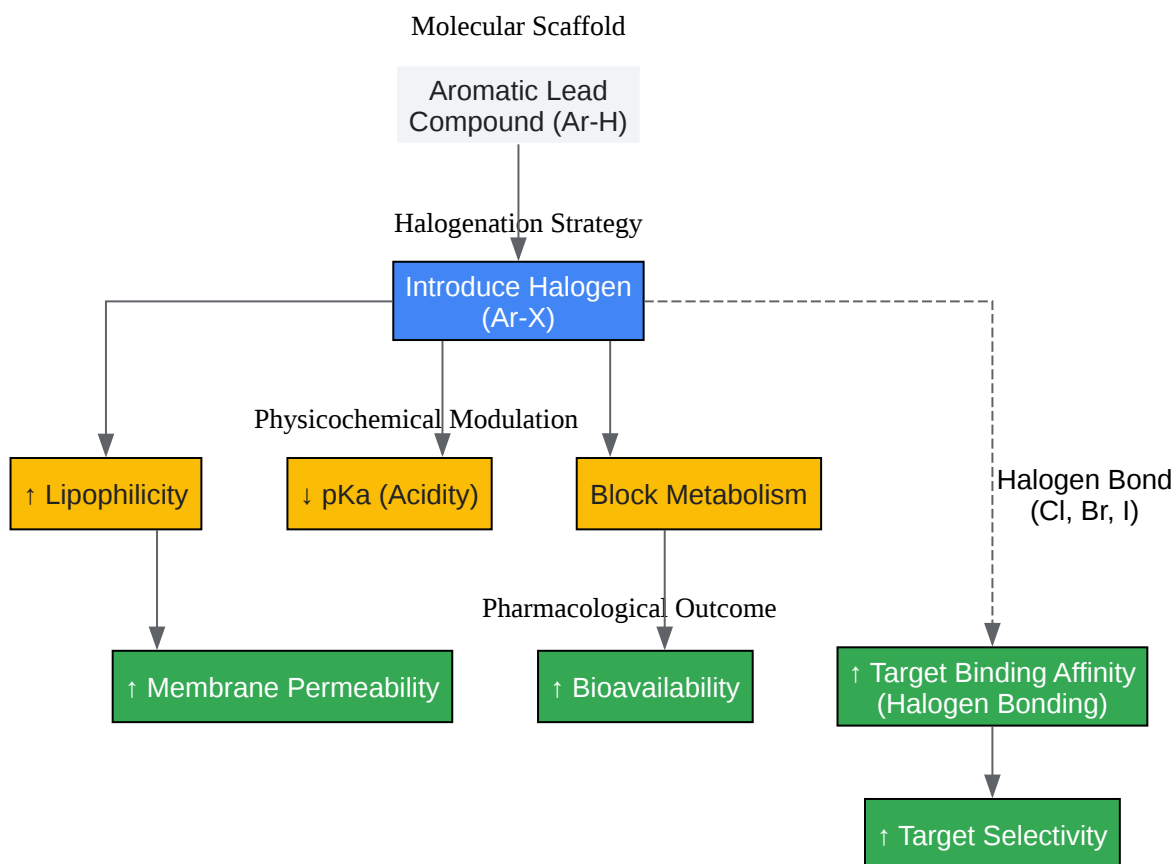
Molecular Scaffold

Aromatic Lead Compound (Ar-H)

Halogenation Strategy

Introduce Halogen (Ar-X)

Physicochemical Modulation

↑ Lipophilicity

↓ pKa (Acidity)

Block Metabolism

Halogen Bond (Cl, Br, I)

Pharmacological Outcome

↑ Membrane Permeability

↑ Bioavailability

↑ Target Binding Affinity (Halogen Bonding)

↑ Target Selectivity